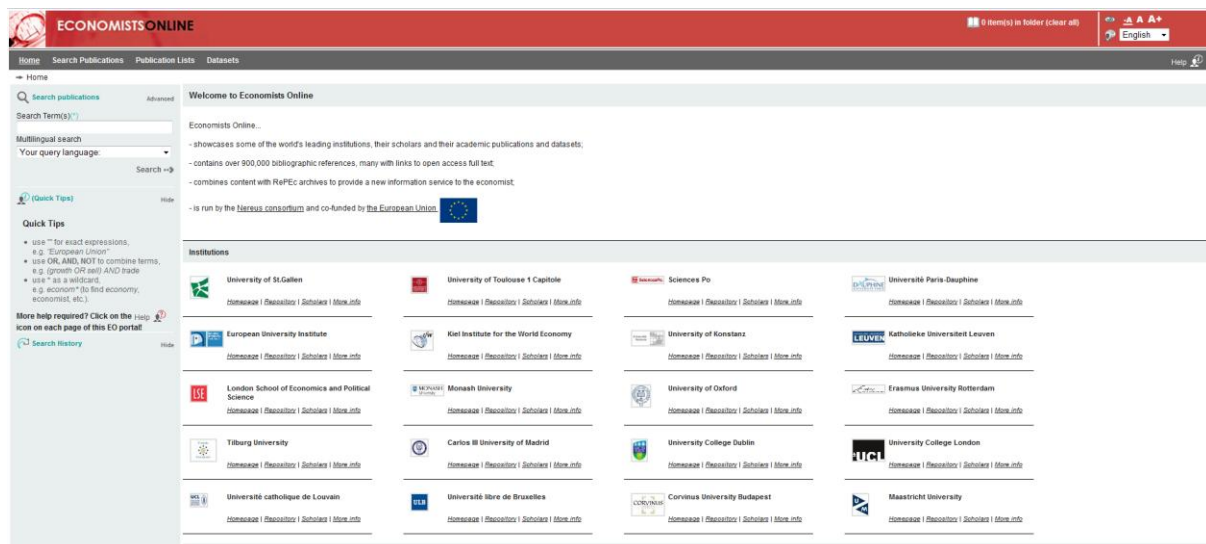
ECONOMISTSONLINE

0 item(s) in folder (clear all)

-A A A+

English

Home Search Publications Publication Lists Datasets

Help

→ Home

Search publications Advanced

Search Term(s)(*)

Multilingual search

Your query language:

Search →

(Quick Tips) Hide

Quick Tips

• use "" for exact expressions, e.g. "European Union"
• use OR, AND, NOT to combine terms, e.g. (growth OR sell) AND trade
• use * as a wildcard, e.g. econom* (to find economy, economist, etc.).

More help required? Click on the Help icon on each page of this EO portal.

Search History Hide

Welcome to Economists Online

Economists Online...

- showcases some of the world's leading institutions, their scholars and their academic publications and datasets;

- contains over 900,000 bibliographic references, many with links to open access full text;

- combines content with RePEc archives to provide a new information service to the economist;

- is run by the Nereus consortium and co-funded by the European Union

Institutions

University of St.Gallen
Homepage | Repository | Scholars | More info

University of Toulouse 1 Capitole
Homepage | Repository | Scholars | More info

Sciences Po
Homepage | Repository | Scholars | More info

Université Paris-Dauphine
Homepage | Repository | Scholars | More info

European University Institute
Homepage | Repository | Scholars | More info

Kiel Institute for the World Economy
Homepage | Repository | Scholars | More info

University of Konstanz
Homepage | Repository | Scholars | More info

Katholieke Universiteit Leuven
Homepage | Repository | Scholars | More info

London School of Economics and Political Science
Homepage | Repository | Scholars | More info

Monash University
Homepage | Repository | Scholars | More info

University of Oxford
Homepage | Repository | Scholars | More info

Erasmus University Rotterdam
Homepage | Repository | Scholars | More info

Tilburg University
Homepage | Repository | Scholars | More info

Carlos III University of Madrid
Homepage | Repository | Scholars | More info

University College Dublin
Homepage | Repository | Scholars | More info

University College London
Homepage | Repository | Scholars | More info

Université catholique de Louvain
Homepage | Repository | Scholars | More info

Université libre de Bruxelles
Homepage | Repository | Scholars | More info

Corvinus University Budapest
Homepage | Repository | Scholars | More info

Maastricht University
Homepage | Repository | Scholars | More info